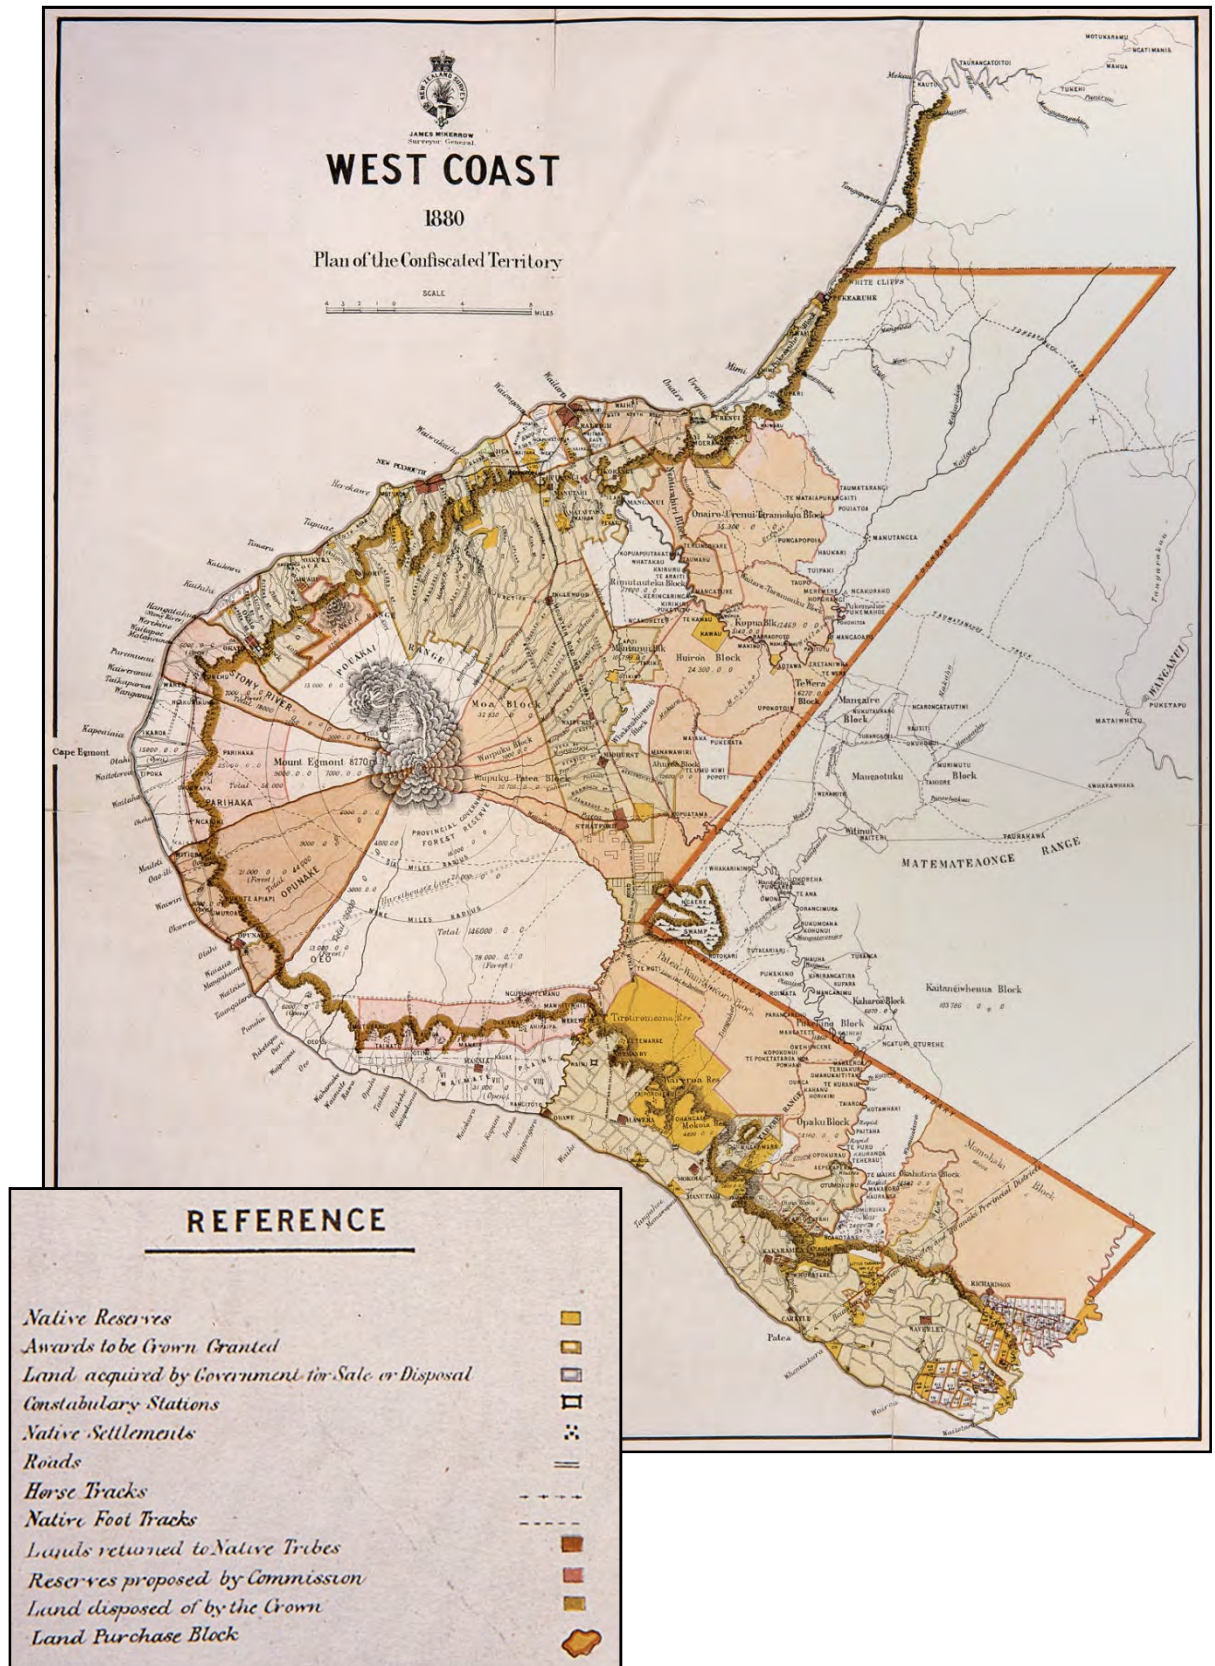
NEW ZEALAND SURVEY

JAMES McKERROW
Surveyor General

WEST COAST

1880

Plan of the Confiscated Territory

SCALE
4 3 2 1 0 4 8 MILES

WHITE CLIFFS
PUKEARUHE
Mimi
Urenui
Onaero
Waitara
Waiongona
Waiwakaiho
NEW PLYMOUTH
Herekawe
Tapuae
Timaru
Katikara
Kaihihi
Hangatahua
Stony River
Kerikiri
Puniho
Warea
Cape Egmont
PARIHAKA
OPUNAKE
OEO
POUAKAI
RANGE
Mount Egmont 8270 ft
Moa Block
Waipuku Block
Waipuku Patea Block
PROVINCIAL GOVERNMENT FOREST RESERVE
Total 146000
STRATFORD
MIDHURST
INGLEWOOD
Onairo-Urenui-Tarurutangi Block
Rimutauteka Block
Huiroa Block
Kopua Blk
Te Wera Block
Manganui
Mangaehu Block
Mangaotuku Block
MATEMATEAONGE RANGE
Kaitangiwhenua Block
Kaharoa Block
Puketapu
Matemateonga
WHANGANUI
Patea-Waitotara Block
Tirotiromoana Res.
Mokoia Res.
Opaku Block
Momohaki Block
Ohutu Block
Waitotara
PATEA
CARLYLE
HAWERA
MANUTAHI
KAKARAMEA
NUKUMARU
Wairoa
Whenuakura
Waingongoro
Kapuni
Kaupokonui
Otakeho
Waokena
Manawapou
Tangahoe
Boundary of the Taranaki Provincial District

REFERENCE

Native Reserves
Awards to be Crown Granted
Land acquired by Government for Sale or Disposal
Constabulary Stations
Native Settlements
Roads
Horse Tracks
Native Foot Tracks
Lands returned to Native Tribes
Reserves proposed by Commission
Land disposed of by the Crown
Land Purchase Block